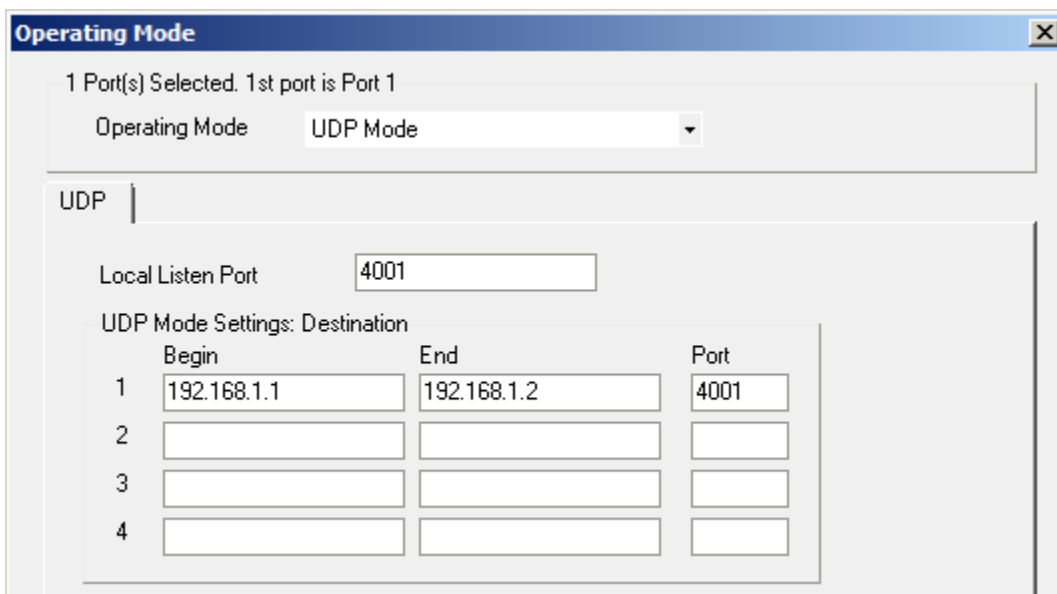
Operating Mode

1 Port(s) Selected. 1st port is Port 1

Operating Mode UDP Mode

UDP

Local Listen Port 4001

UDP Mode Settings: Destination

| | Begin | End | Port |
|---|---|---|---|
| 1 | 192.168.1.1 | 192.168.1.2 | 4001 |
| 2 | | | |
| 3 | | | |
| 4 | | | |